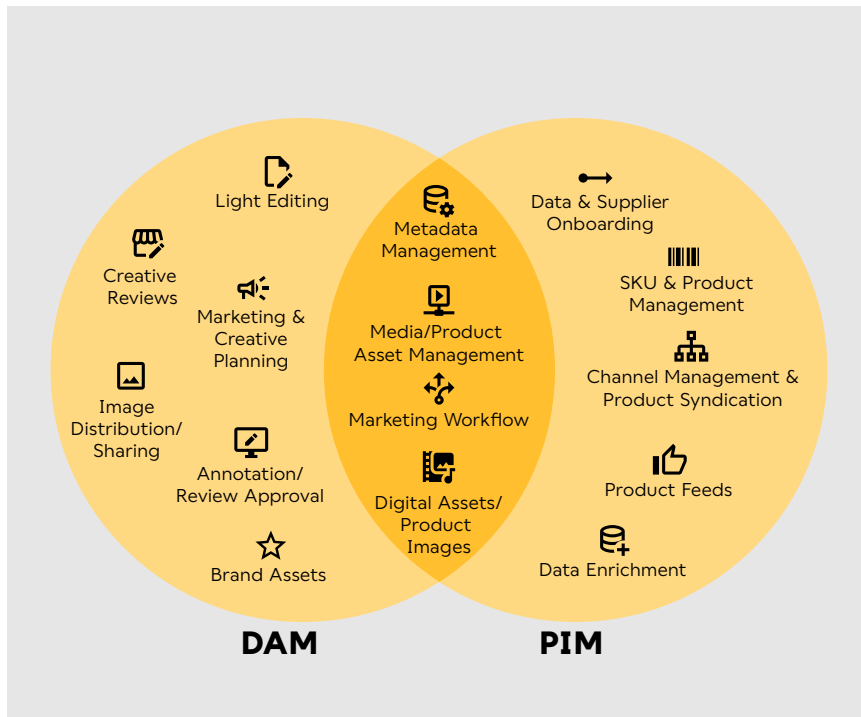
Light Editing

Creative Reviews

Marketing & Creative Planning

Image Distribution/ Sharing

Annotation/ Review Approval

Brand Assets

Metadata Management

Media/Product Asset Management

Marketing Workflow

Digital Assets/ Product Images

Data & Supplier Onboarding

SKU & Product Management

Channel Management & Product Syndication

Product Feeds

Data Enrichment

DAM

PIM